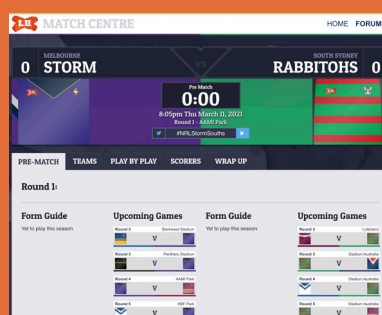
LU MATCH CENTRE

HOME FORUM

0 MELBOURNE STORM

SOUTH SYDNEY RABBITOHS 0

Pre Match
0:00
8:05pm Thu March 11, 2021
Round 1 - AAMI Park

#NRLStormSouths

PRE-MATCH TEAMS PLAY BY PLAY SCORERS WRAP UP

Round 1:

Form Guide
Yet to play this season

Upcoming Games

Round 2 Bankwest Stadium
V
Round 3 Penrith Stadium
V
Round 4 AAMI Park
V
Round 5 HBF Park
V

Form Guide
Yet to play this season

Upcoming Games

Round 2 Lottoland
V
Round 3 Stadium Australia
V
Round 4 Stadium Australia
V
Round 5 Stadium Australia
V